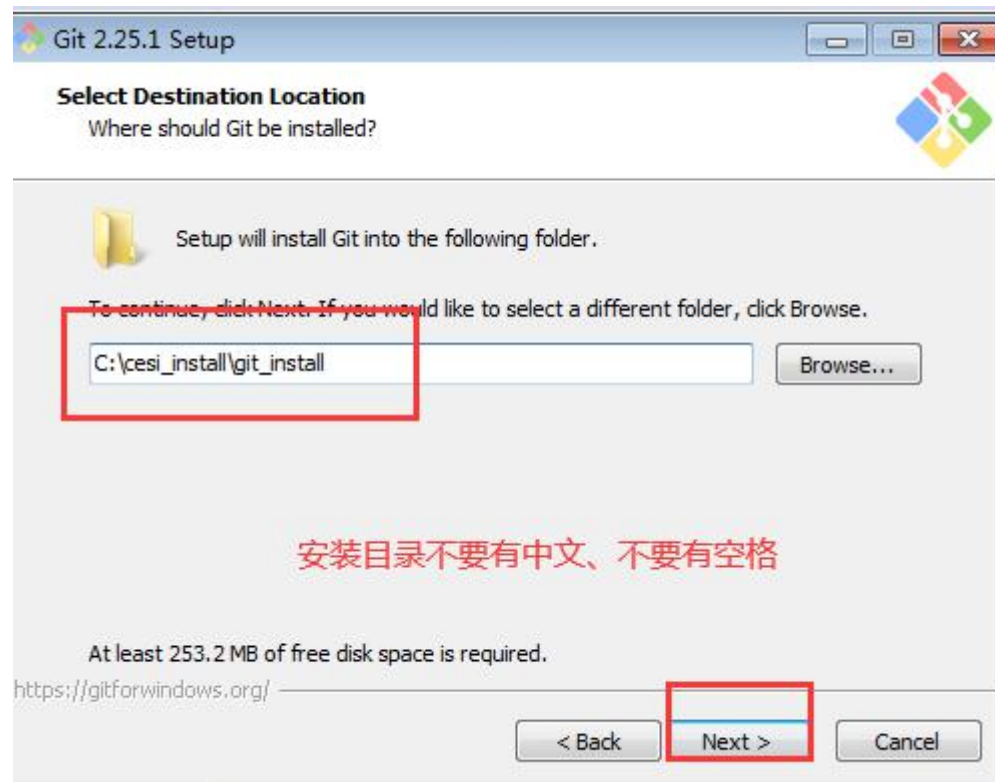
Git 2.25.1 Setup

Select Destination Location
Where should Git be installed?

Setup will install Git into the following folder.

To continue, click Next. If you would like to select a different folder, click Browse.

C:\cesi_install\git_install

Browse...

安装目录不要有中文、不要有空格

At least 253.2 MB of free disk space is required.

https://gitforwindows.org/

< Back

Next >

Cancel